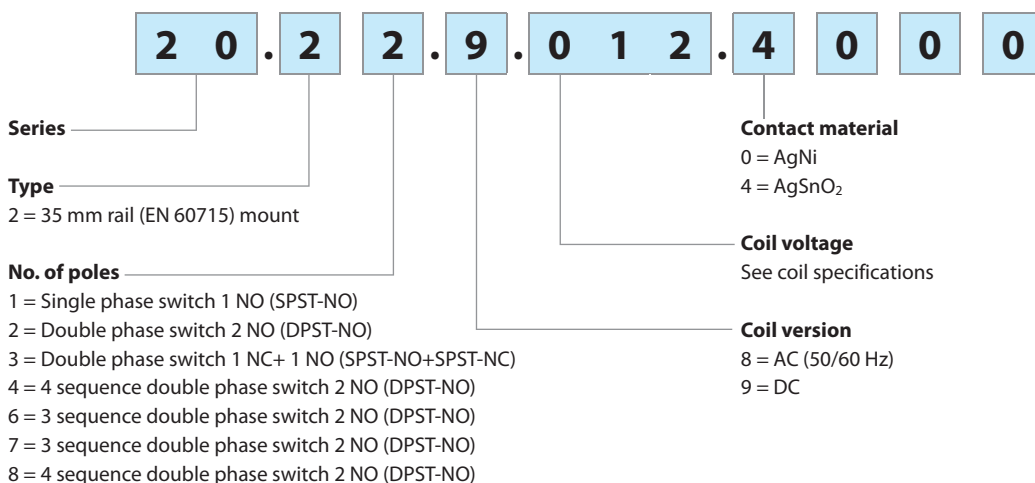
2 0 . 2 2 . 9 . 0 1 2 . 4 0 0 0

Series

Type
2 = 35 mm rail (EN 60715) mount

No. of poles
1 = Single phase switch 1 NO (SPST-NO)
2 = Double phase switch 2 NO (DPST-NO)
3 = Double phase switch 1 NC+ 1 NO (SPST-NO+SPST-NC)
4 = 4 sequence double phase switch 2 NO (DPST-NO)
6 = 3 sequence double phase switch 2 NO (DPST-NO)
7 = 3 sequence double phase switch 2 NO (DPST-NO)
8 = 4 sequence double phase switch 2 NO (DPST-NO)

Contact material
0 = AgNi
4 = $AgSnO_2$

Coil voltage
See coil specifications

Coil version
8 = AC (50/60 Hz)
9 = DC